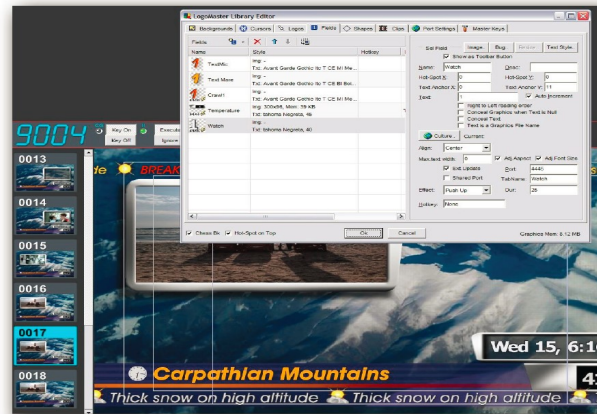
LogoMaster Library Editor

Backgrounds | Cursors | Logos | Fields | Shapes | Clips | Port Settings | Master Keys

Fields

| Name | Style | Hotkey |
|---|---|---|
| TextMic | Img: - Txt: Avant Garde Gothic Itc T CE Md Me... | |
| Text Move | Img: - Txt: Avant Garde Gothic Itc T CE Bl Bol... | |
| Crawl1 | Img: - Txt: Avant Garde Gothic Itc T CE Md Me... | |
| Temperature | Img: 300x49, Mem: 59 KB Txt: Tahoma Negreta, 48 | |
| Watch | Img: - Txt: Tahoma Negreta, 40 | |

Check fit | Hot-Spot on Top

Ok | Cancel

Set Field | Image | Bug | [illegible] | Text Style

Show as Toolbar Button

Name: Watch | Descr:

Hot-Spot X: 0 | Hot-Spot Y: 0

Text Anchor X: 0 | Text Anchor Y: 11

Text: | Auto Increment

Right to Left reading order

Conceal Graphics when Text is Null

Conceal Text

Text is a Graphics File Name

Culture... | Current

Align: Center

Max.text Width: 0 | Adj Aspect | Adj Font Size

Ext. Update | Port: 4440

Shared Port | TabName: Watch

Effect: Push Up | Out: 25

Hotkey: None

Graphics Mem: 6.12 MB

9004 | Key On | Key Off | Execute | Ignore

0013
0014
0015
0016
0017
0018

de | BREAK

Wed 15, 6:1

Carpathian Mountains

Thick snow on high altitude | Thick snow on high altitude

4